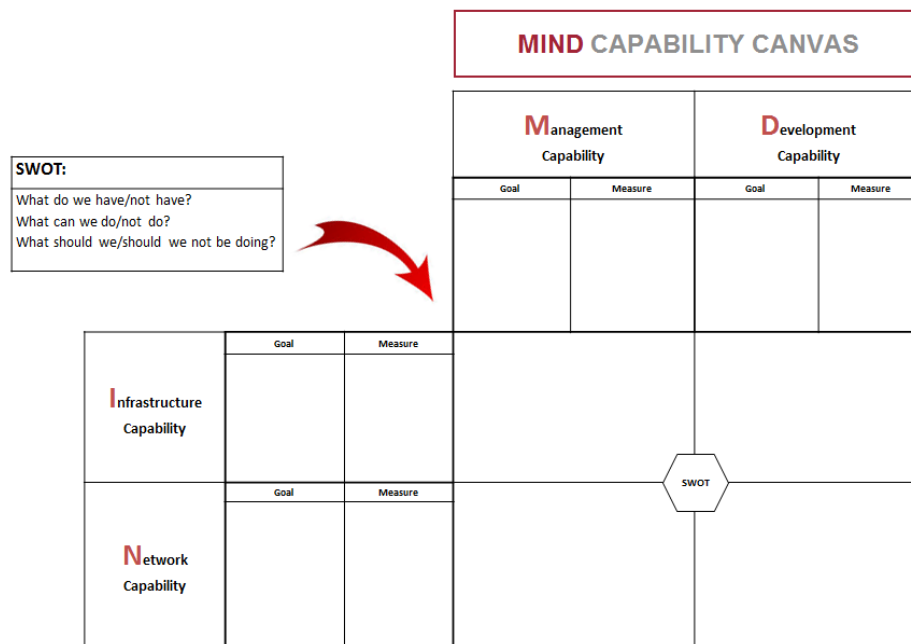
MIND CAPABILITY CANVAS

SWOT:
What do we have/not have?
What can we do/not do?
What should we/should we not be doing?

Management Capability

| Goal | Measure |
|---|---|

Development Capability

| Goal | Measure |
|---|---|

Infrastructure Capability

| Goal | Measure |
|---|---|

Network Capability

| Goal | Measure |
|---|---|

SWOT